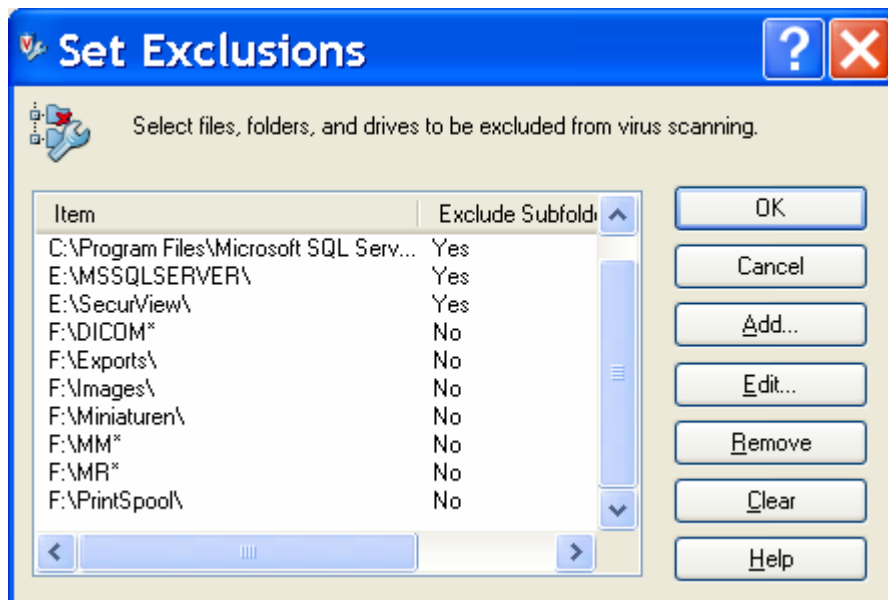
Set Exclusions

Select files, folders, and drives to be excluded from virus scanning.

| Item | Exclude Subfold |
|---|---|
| C:\Program Files\Microsoft SQL Serv... | Yes |
| E:\MSSQLSERVER\ | Yes |
| E:\SecurView\ | Yes |
| F:\DICOM* | No |
| F:\Exports\ | No |
| F:\Images\ | No |
| F:\Miniaturen\ | No |
| F:\MM* | No |
| F:\MR* | No |
| F:\PrintSpool\ | No |

OK
Cancel
Add...
Edit...
Remove
Clear
Help